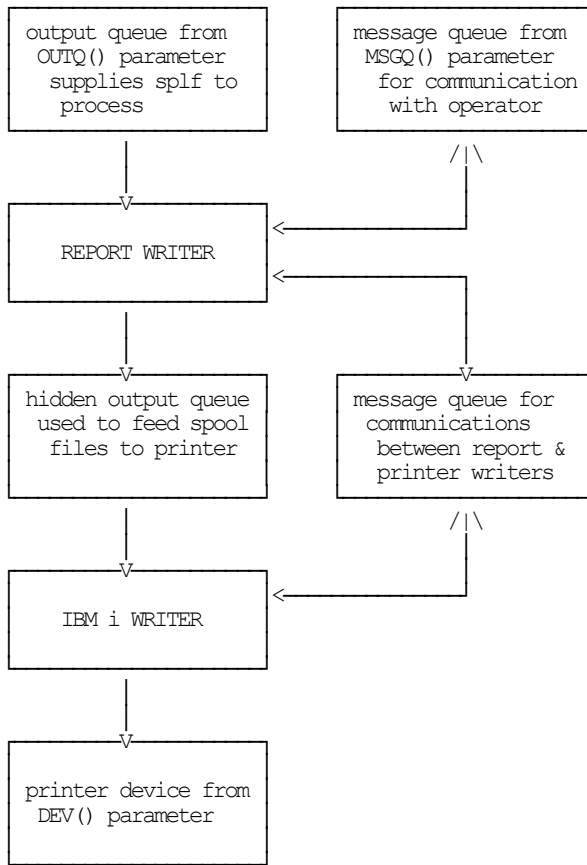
output queue from OUTQ() parameter supplies splf to process

message queue from MSGQ() parameter for communication with operator

REPORT WRITER

hidden output queue used to feed spool files to printer

message queue for communications between report & printer writers

IBM i WRITER

printer device from DEV() parameter